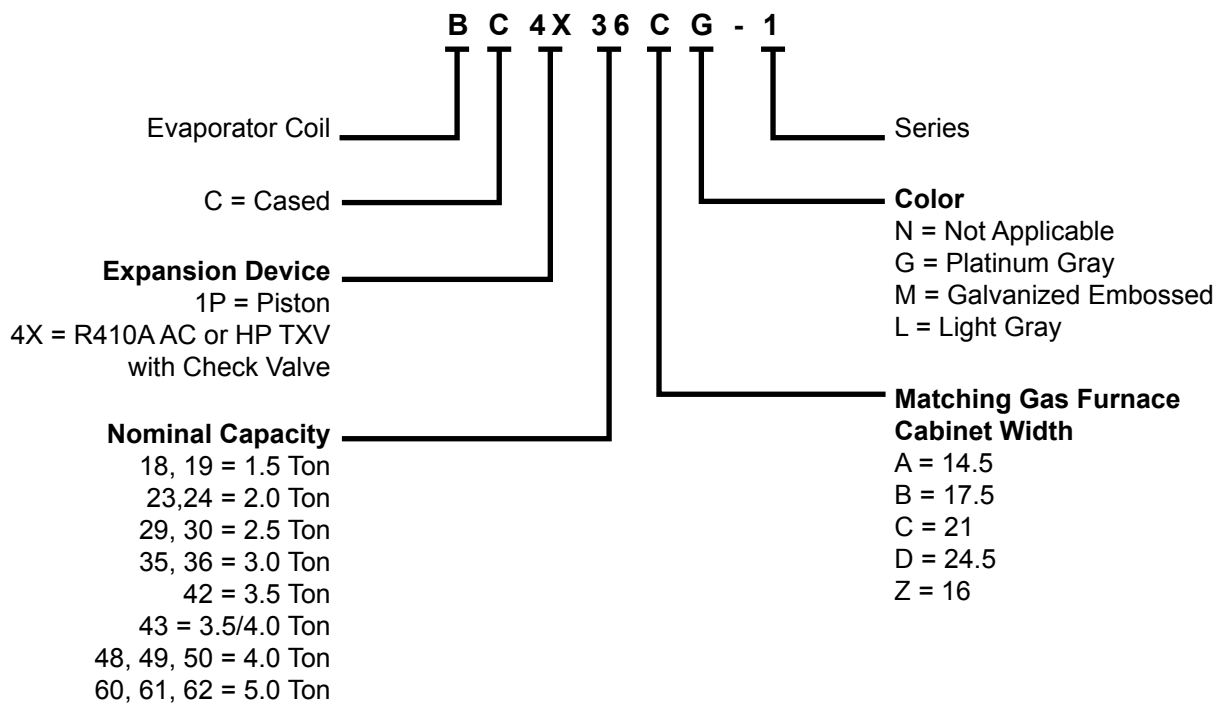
B C 4X 36 C G - 1

Evaporator Coil

C = Cased

**Expansion Device**
1P = Piston
4X = R410A AC or HP TXV with Check Valve

**Nominal Capacity**
18, 19 = 1.5 Ton
23,24 = 2.0 Ton
29, 30 = 2.5 Ton
35, 36 = 3.0 Ton
42 = 3.5 Ton
43 = 3.5/4.0 Ton
48, 49, 50 = 4.0 Ton
60, 61, 62 = 5.0 Ton

Series

**Color**
N = Not Applicable
G = Platinum Gray
M = Galvanized Embossed
L = Light Gray

**Matching Gas Furnace Cabinet Width**
A = 14.5
B = 17.5
C = 21
D = 24.5
Z = 16